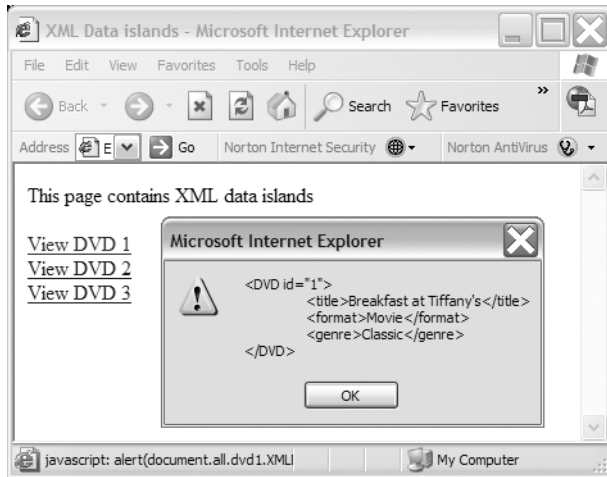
XML Data islands - Microsoft Internet Explorer

File Edit View Favorites Tools Help

Back Search Favorites

Address E Go Norton Internet Security Norton AntiVirus

This page contains XML data islands

View DVD 1
View DVD 2
View DVD 3

Microsoft Internet Explorer

<DVD id="1">
<title>Breakfast at Tiffany's</title>
<format>Movie</format>
<genre>Classic</genre>
</DVD>

OK

javascript: alert(document.all.dvd1.XML)

My Computer